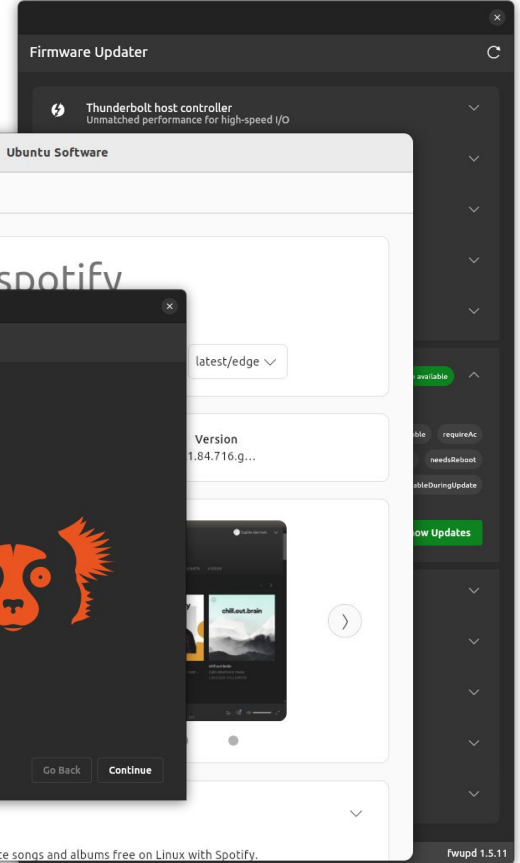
Firmware Updater

Thunderbolt host controller
Unmatched performance for high-speed I/O

Ubuntu Software

spotify

latest/edge

Version
1.84.716.g...

chill.out.brain

available

able requireAc

needsReboot

ableDuringUpdate

ow Updates

Go Back Continue

te songs and albums free on Linux with Spotify.

fwupd 1.5.11